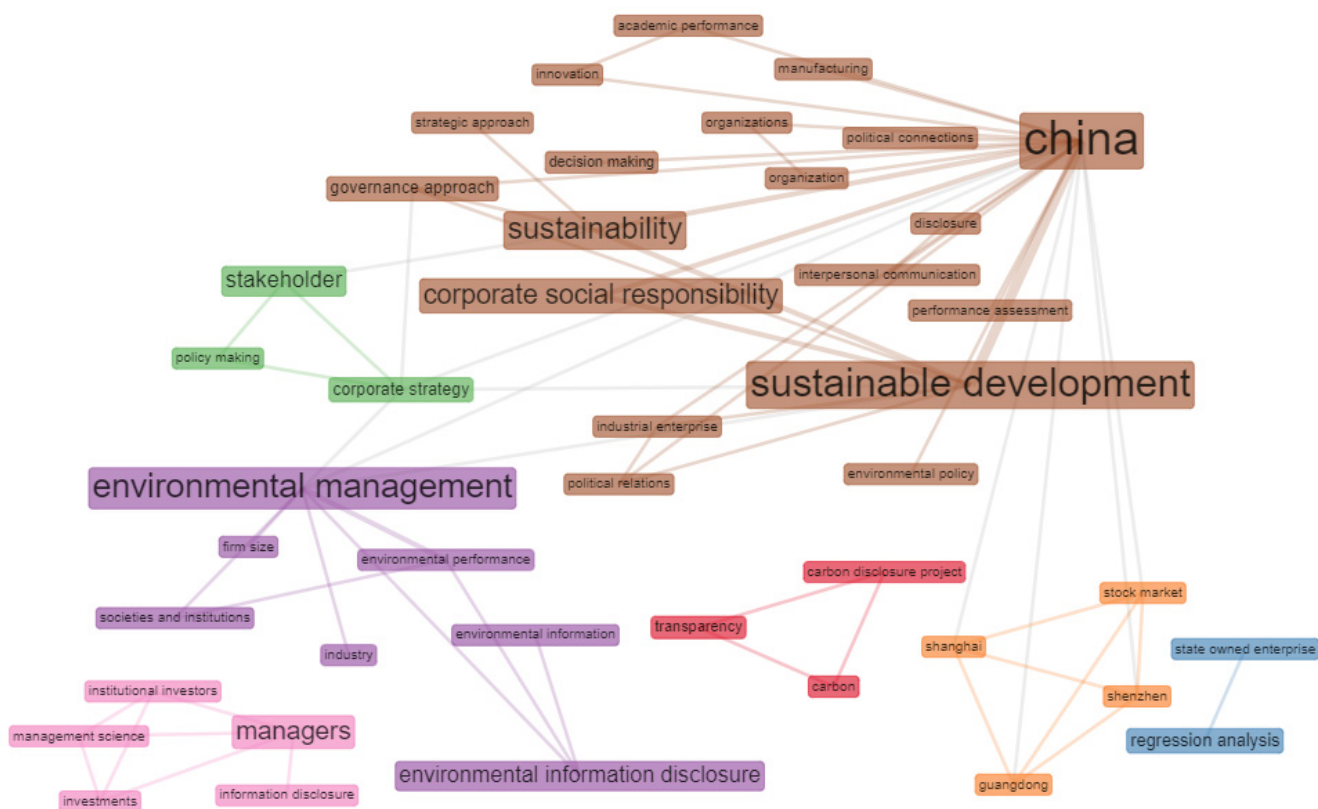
academic performance
innovation
manufacturing
strategic approach
organizations
political connections
china
decision making
organization
governance approach
sustainability
disclosure
stakeholder
interpersonal communication
corporate social responsibility
performance assessment
policy making
corporate strategy
sustainable development
industrial enterprise
political relations
environmental policy
environmental management
firm size
environmental performance
carbon disclosure project
societies and institutions
transparency
stock market
environmental information
shanghai
state owned enterprise
industry
carbon
shenzhen
institutional investors
regression analysis
management science
managers
environmental information disclosure
investments
information disclosure
guangdong